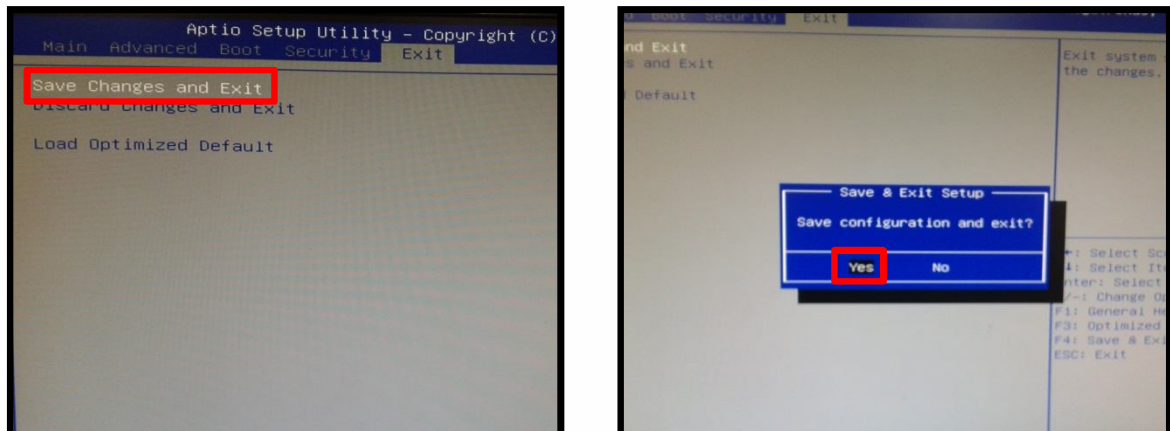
Aptio Setup Utility – Copyright (C)
Main Advanced Boot Security Exit

Save Changes and Exit
Discard Changes and Exit

Load Optimized Default

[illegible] Boot Security Exit

nd Exit
s and Exit

Default

Exit system
the changes.

Save & Exit Setup
Save configuration and exit?
Yes No

: Select Sc
: Select It
nter: Select
/-: Change O
F1: General He
F3: Optimized
F4: Save & Ex
ESC: Exit